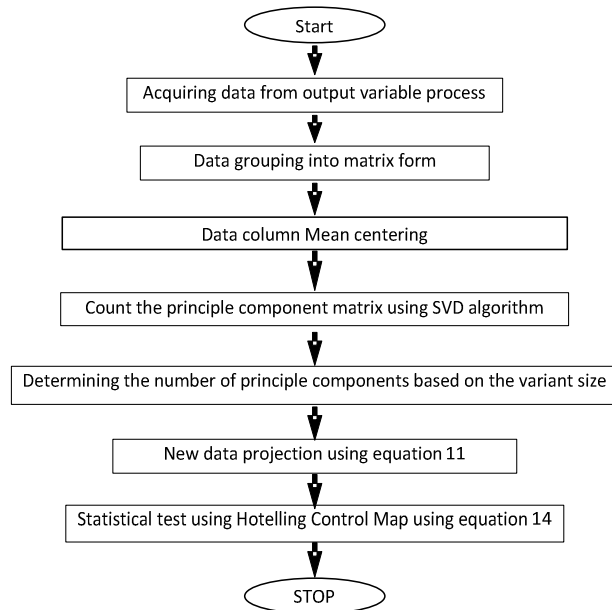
Start

Acquiring data from output variable process

Data grouping into matrix form

Data column Mean centering

Count the principle component matrix using SVD algorithm

Determining the number of principle components based on the variant size

New data projection using equation 11

Statistical test using Hotelling Control Map using equation 14

STOP